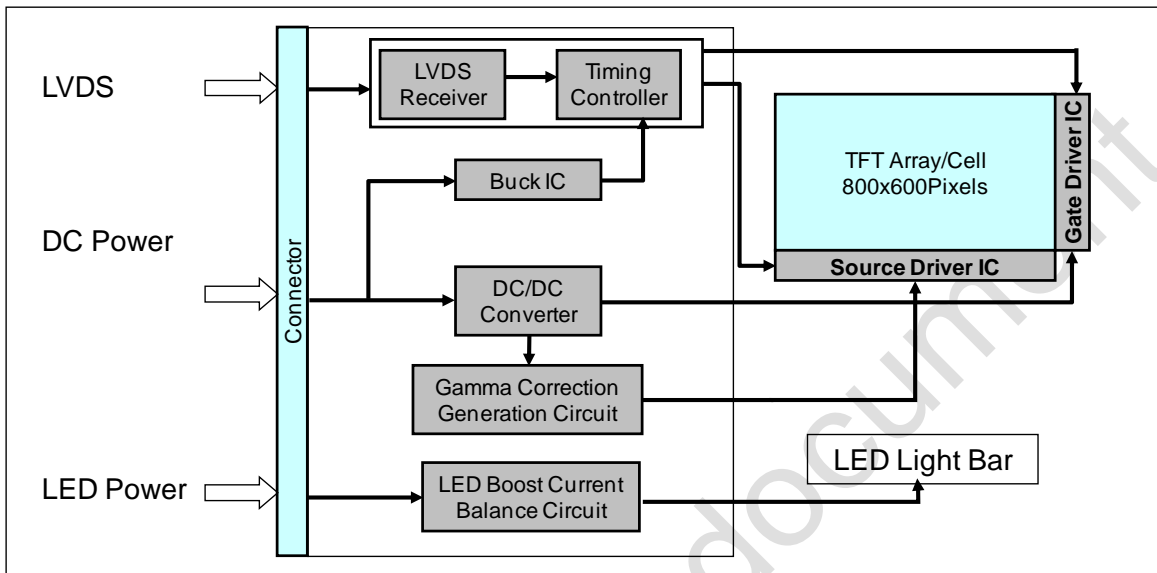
LVDS

DC Power

LED Power

Connector

LVDS Receiver

Timing Controller

Buck IC

DC/DC Converter

Gamma Correction Generation Circuit

LED Boost Current Balance Circuit

TFT Array/Cell 800x600Pixels

Gate Driver IC

Source Driver IC

LED Light Bar

document